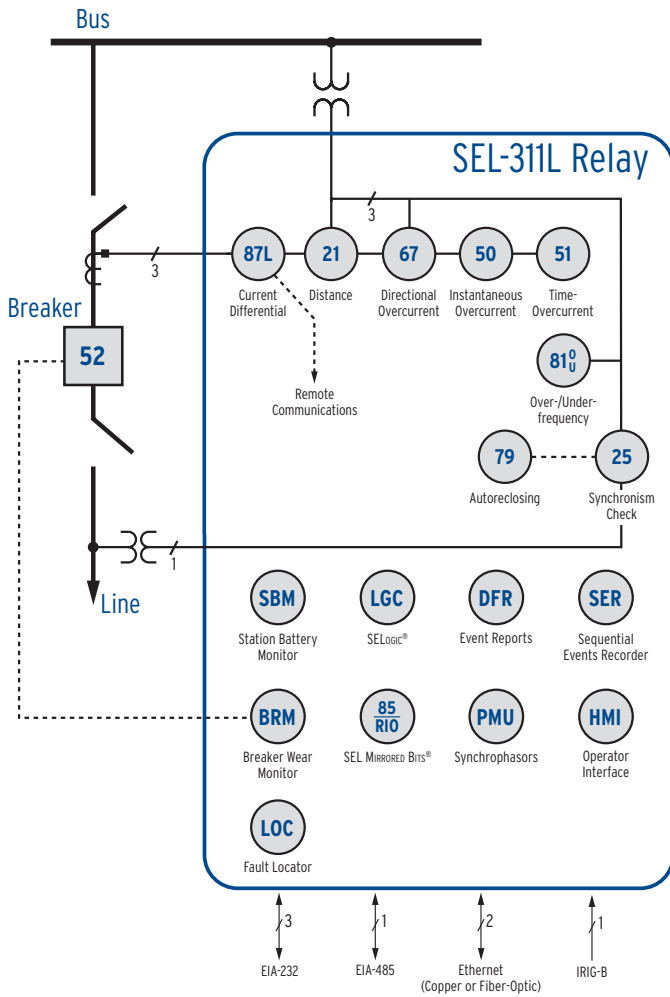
Bus

SEL-311L Relay

3

3

87L
Current Differential

21
Distance

67
Directional Overcurrent

50
Instantaneous Overcurrent

51
Time-Overcurrent

Breaker

52

Remote Communications

$81^{O}_{U}$
Over-/Under-frequency

79
Autoreclosing

25
Synchronism Check

1

Line

SBM
Station Battery Monitor

LGC
SELOGIC®

DFR
Event Reports

SER
Sequential Events Recorder

BRM
Breaker Wear Monitor

85 RIO
SEL MIRRORED BITS®

PMU
Synchrophasors

HMI
Operator Interface

LOC
Fault Locator

3
EIA-232

1
EIA-485

2
Ethernet (Copper or Fiber-Optic)

1
IRIG-B